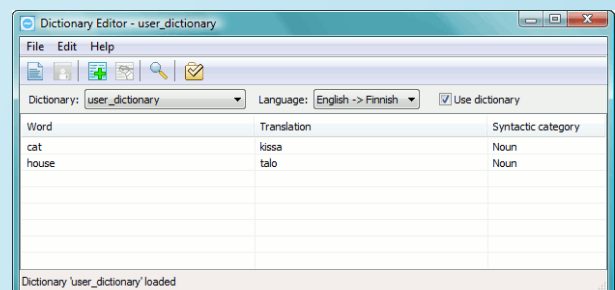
Dictionary Editor - user_dictionary

File Edit Help

Dictionary: user_dictionary

Language: English -> Finnish

Use dictionary

| Word | Translation | Syntactic category |
|---|---|---|
| cat | kissa | Noun |
| house | talo | Noun |

Dictionary 'user_dictionary' loaded